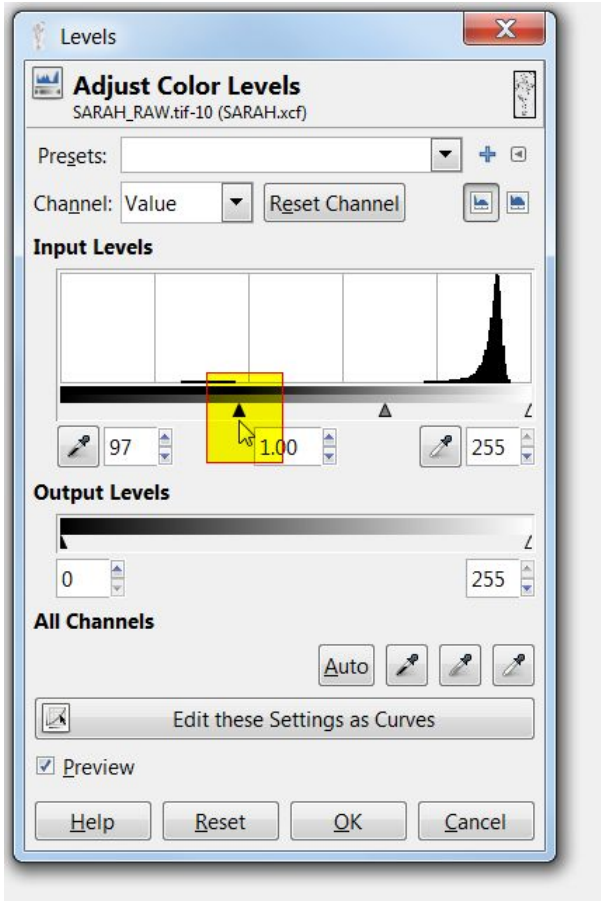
Levels

Adjust Color Levels
SARAH_RAW.tif-10 (SARAH.xcf)

Presets:

Channel: Value

Reset Channel

Input Levels

97

1.00

255

Output Levels

0

255

All Channels

Auto

Edit these Settings as Curves

Preview

Help

Reset

OK

Cancel